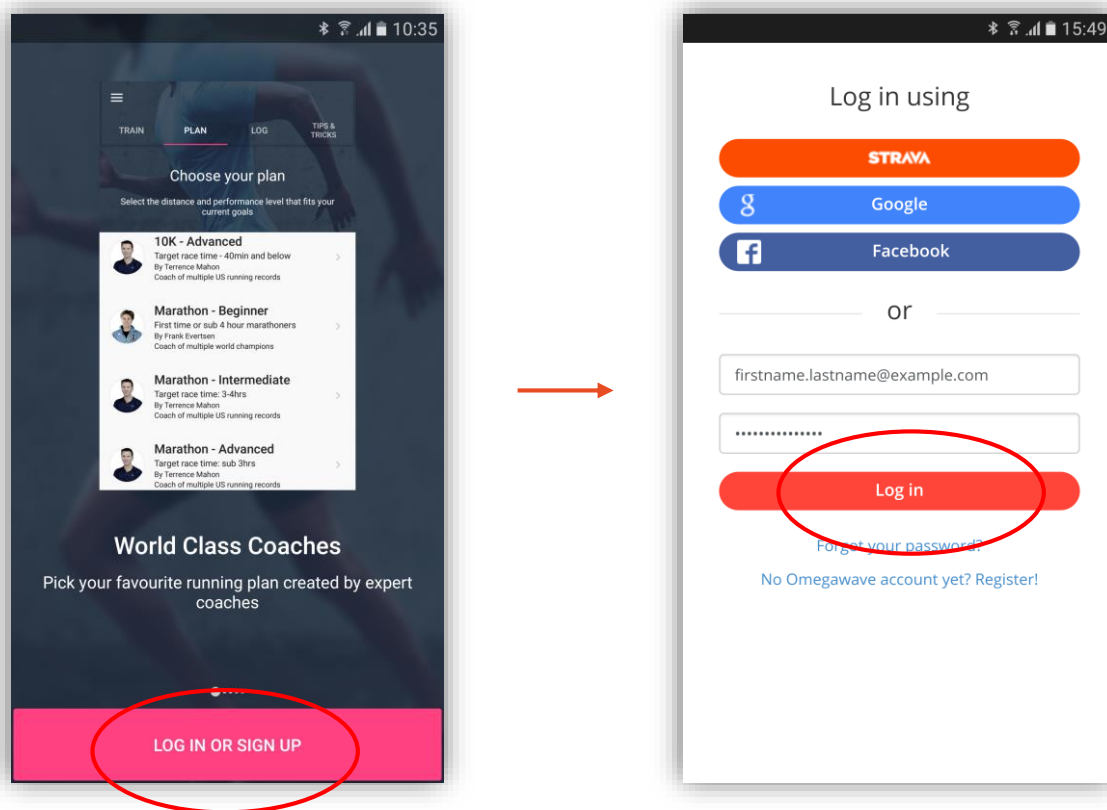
10:35

TRAIN PLAN LOG TIPS & TRICKS

Choose your plan

Select the distance and performance level that fits your current goals

10K - Advanced
Target race time - 40min and below
By Terrence Mahon
Coach of multiple US running records

Marathon - Beginner
First time or sub 4 hour marathoners
By Frank Evertsen
Coach of multiple world champions

Marathon - Intermediate
Target race time: 3-4hrs
By Terrence Mahon
Coach of multiple US running records

Marathon - Advanced
Target race time: sub 3hrs
By Terrence Mahon
Coach of multiple US running records

World Class Coaches

Pick your favourite running plan created by expert coaches

LOG IN OR SIGN UP

15:49

Log in using

STRAVA

Google

Facebook

or

firstname.lastname@example.com

•••••••••••••••

Log in

Forget your password?

No Omegawave account yet? Register!